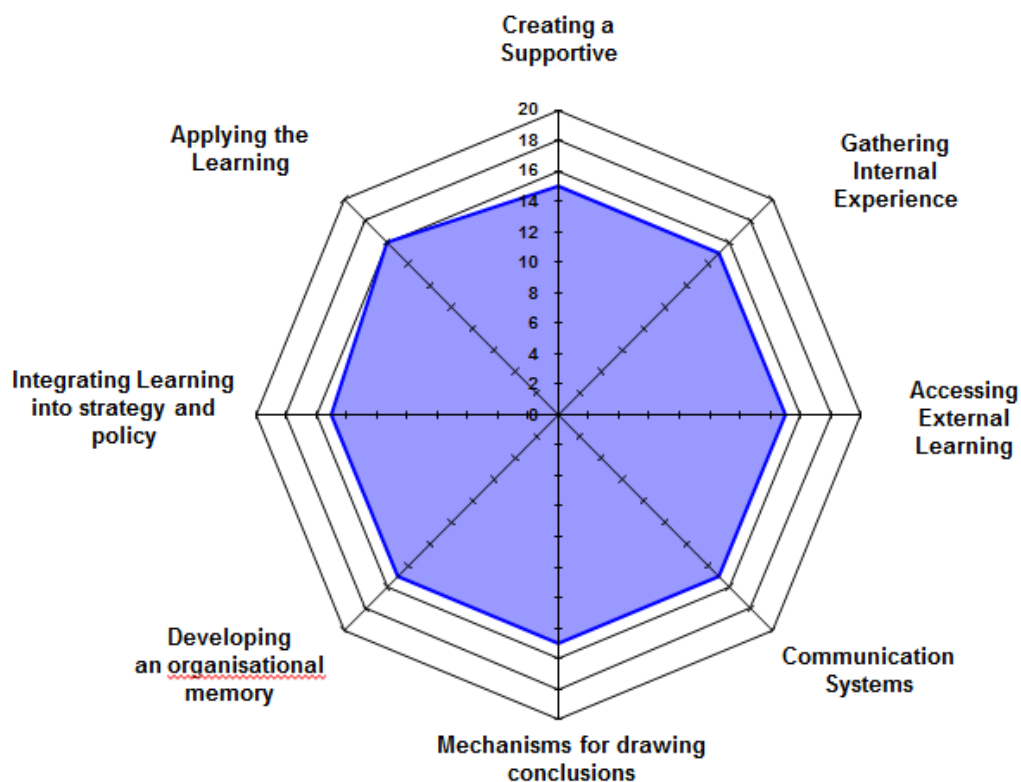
Creating a Supportive

20
18
16
14
12
10
8
6
4
2
0

Gathering Internal Experience

Accessing External Learning

Communication Systems

Mechanisms for drawing conclusions

Developing an organisational memory

Integrating Learning into strategy and policy

Applying the Learning